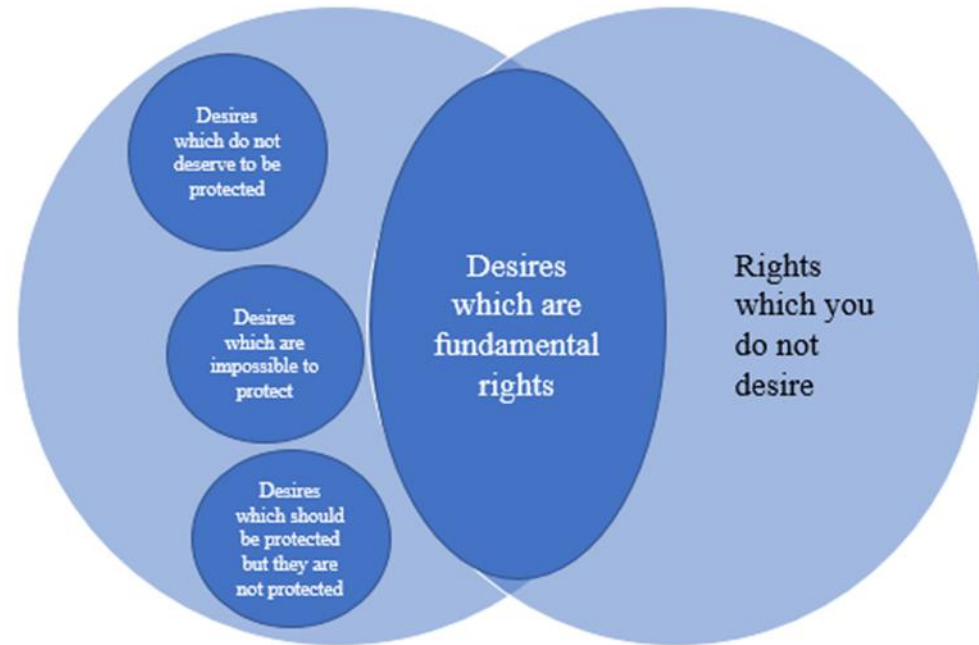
Desires which do not deserve to be protected

Desires which are impossible to protect

Desires which should be protected but they are not protected

Desires which are fundamental rights

Rights which you do not desire